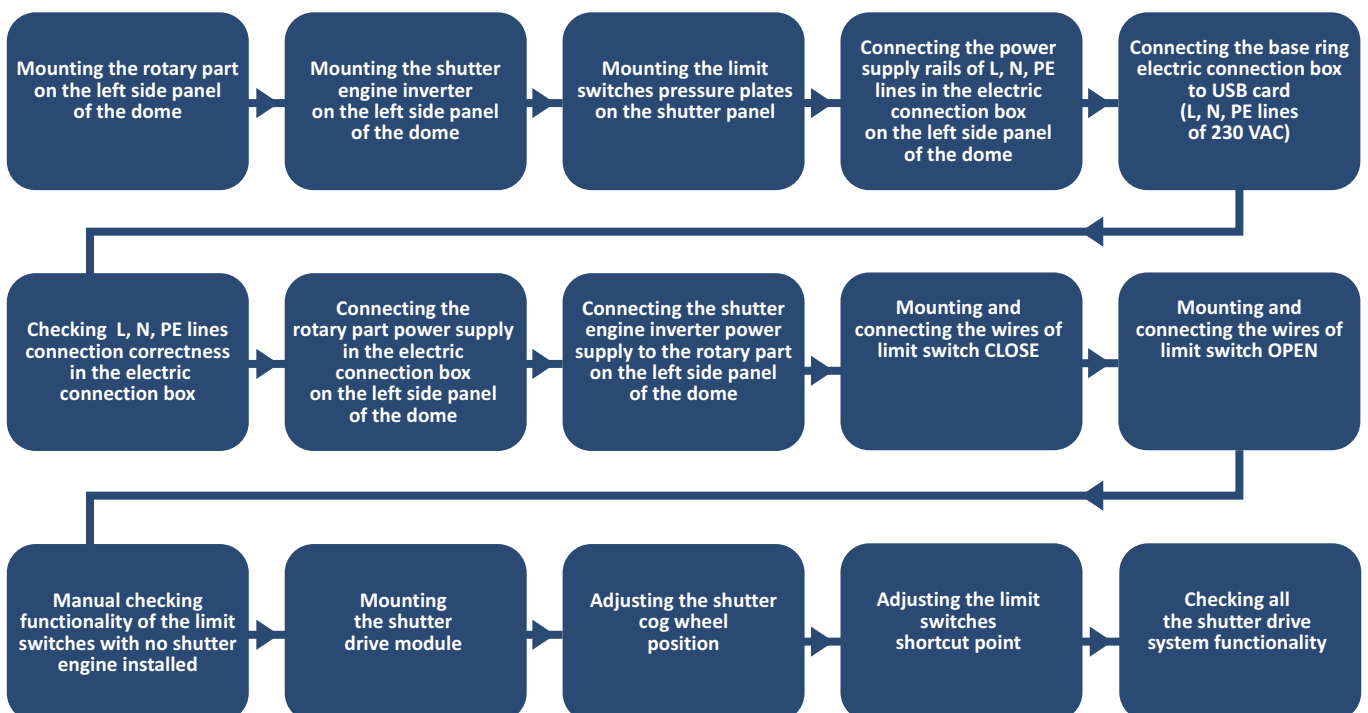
Mounting the rotary part on the left side panel of the dome

Mounting the shutter engine inverter on the left side panel of the dome

Mounting the limit switches pressure plates on the shutter panel

Connecting the power supply rails of L, N, PE lines in the electric connection box on the left side panel of the dome

Connecting the base ring electric connection box to USB card (L, N, PE lines of 230 VAC)

Checking L, N, PE lines connection correctness in the electric connection box

Connecting the rotary part power supply in the electric connection box on the left side panel of the dome

Connecting the shutter engine inverter power supply to the rotary part on the left side panel of the dome

Mounting and connecting the wires of limit switch CLOSE

Mounting and connecting the wires of limit switch OPEN

Manual checking functionality of the limit switches with no shutter engine installed

Mounting the shutter drive module

Adjusting the shutter cog wheel position

Adjusting the limit switches shortcut point

Checking all the shutter drive system functionality